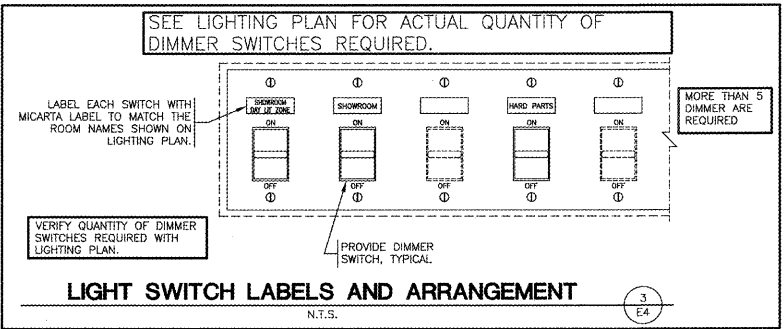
SEE LIGHTING PLAN FOR ACTUAL QUANTITY OF DIMMER SWITCHES REQUIRED.

LABEL EACH SWITCH WITH MICARTA LABEL TO MATCH THE ROOM NAMES SHOWN ON LIGHTING PLAN.

SHOWROOM DAY LIT ZONE

SHOWROOM

HARD PARTS

ON

ON

ON

ON

ON

OFF

OFF

OFF

OFF

OFF

MORE THAN 5 DIMMER ARE REQUIRED

VERIFY QUANTITY OF DIMMER SWITCHES REQUIRED WITH LIGHTING PLAN.

PROVIDE DIMMER SWITCH, TYPICAL

LIGHT SWITCH LABELS AND ARRANGEMENT

N.T.S.

3
E4